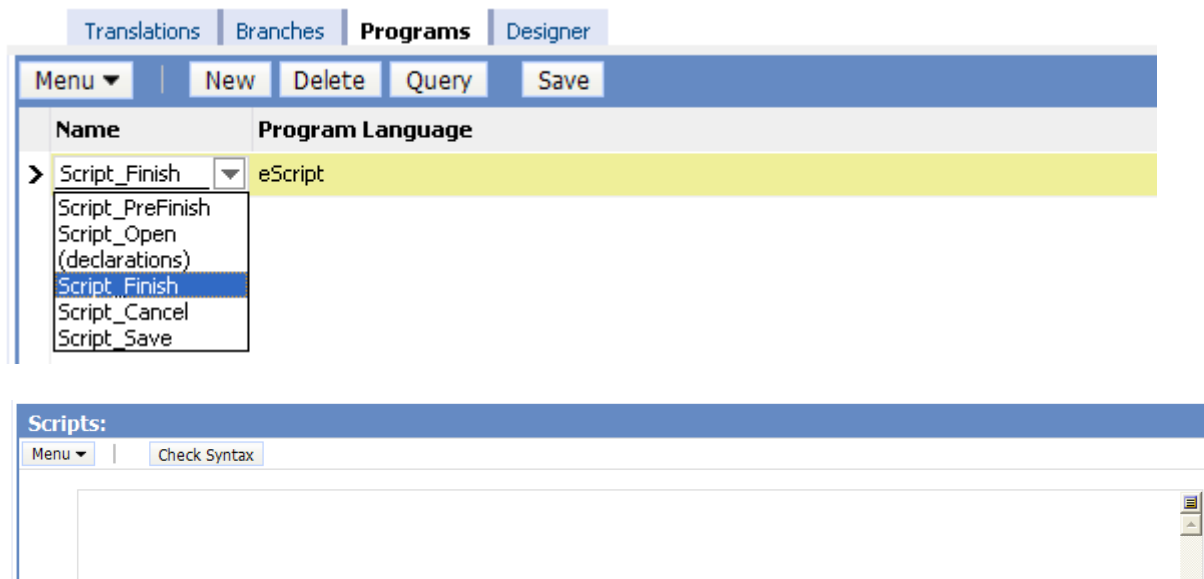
Translations | Branches | Programs | Designer

Menu ▾ | New | Delete | Query | Save

| | Name | Program Language |
|---|---|---|
| > | Script_Finish | eScript |

Script_PreFinish
Script_Open
(declarations)
Script_Finish
Script_Cancel
Script_Save

Scripts:

Menu ▾ | Check Syntax